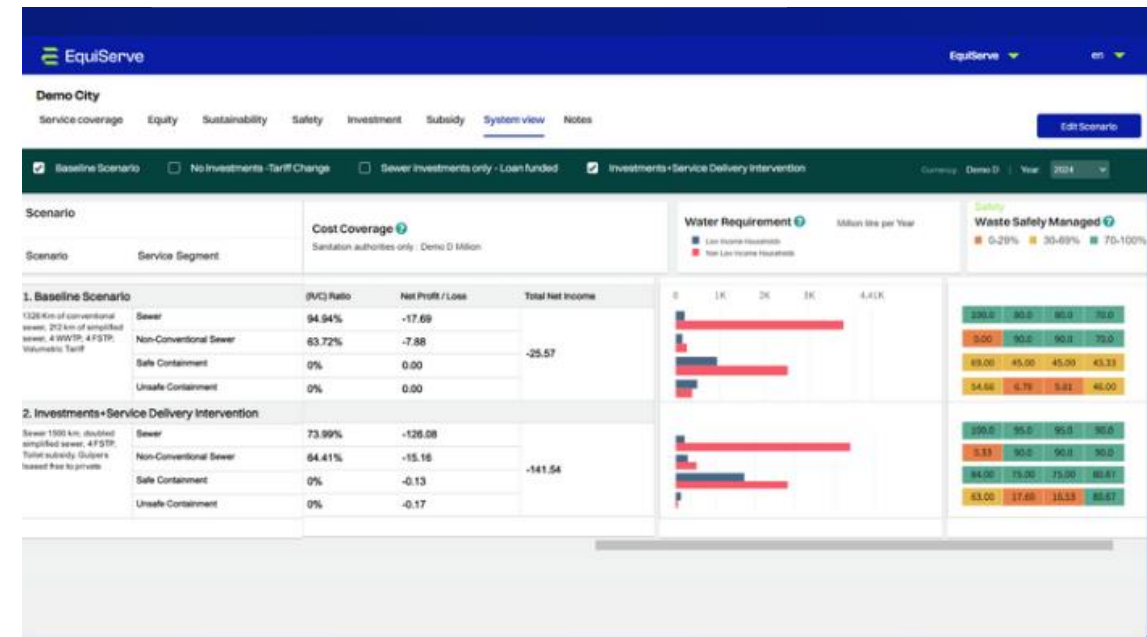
EquiServe

EquiServe en

Demo City

Service coverage Equity Sustainability Safety Investment Subsidy System view Notes

Edit Scenario

Baseline Scenario No Investments -Tariff Change Sewer investments only - Loan funded Investments+Service Delivery Intervention

Currency Demo D | Year 2024

Scenario

Scenario Service Segment

Cost Coverage
Sanitation authorities only : Demo D Million

Water Requirement
Million litre per Year
Low Income Households
Non Low Income Households

Safety
Waste Safely Managed
0-29% 30-69% 70-100%

| 1. Baseline Scenario | | (IVC) Ratio | Net Profit / Loss | Total Net Income |
|---|---|---|---|---|
| 1326 Km of conventional sewer, 212 km of simplified sewer, 4 WWTP, 4 FSTP, Volumetric Tariff | Sewer | 94.94% | -17.69 | -25.57 |
| | Non-Conventional Sewer | 63.72% | -7.88 | |
| | Safe Containment | 0% | 0.00 | |
| | Unsafe Containment | 0% | 0.00 | |

0 1K 2K 3K 4.41K

| 100.0 | 80.0 | 80.0 | 70.0 |
|---|---|---|---|
| 0.00 | 90.0 | 90.0 | 70.0 |
| 69.00 | 45.00 | 45.00 | 43.33 |
| 54.66 | 6.78 | 5.61 | 46.00 |

| 2. Investments+Service Delivery Intervention | | | | |
|---|---|---|---|---|
| Sewer 1500 km, doubled simplified sewer, 4 FSTP, Toilet subsidy, Gulpers leased free to private | Sewer | 73.99% | -126.08 | -141.54 |
| | Non-Conventional Sewer | 64.41% | -15.16 | |
| | Safe Containment | 0% | -0.13 | |
| | Unsafe Containment | 0% | -0.17 | |

| 100.0 | 95.0 | 95.0 | 90.0 |
|---|---|---|---|
| 3.33 | 90.0 | 90.0 | 90.0 |
| 84.00 | 75.00 | 75.00 | 80.67 |
| 63.00 | 17.65 | 16.33 | 80.67 |